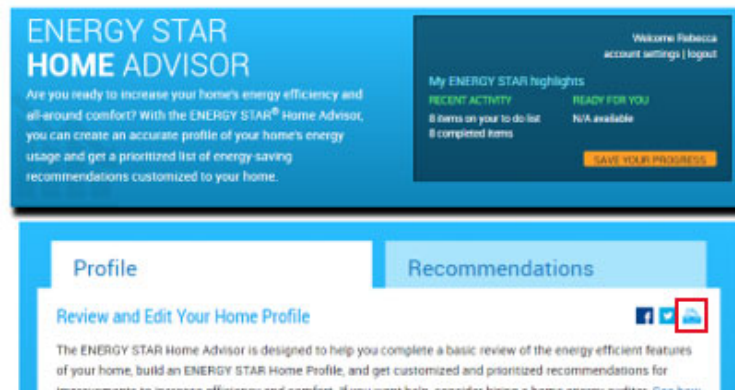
ENERGY STAR
HOME ADVISOR

Are you ready to increase your home's energy efficiency and all-around comfort? With the ENERGY STAR® Home Advisor, you can create an accurate profile of your home's energy usage and get a prioritized list of energy saving recommendations customized to your home.

Welcome Rebecca
account settings | logout

My ENERGY STAR highlights

RECENT ACTIVITY
8 items on your to do list
8 completed items

READY FOR YOU
N/A available

SAVE YOUR PROGRESS

Profile

Recommendations

Review and Edit Your Home Profile

The ENERGY STAR Home Advisor is designed to help you complete a basic review of the energy efficient features of your home, build an ENERGY STAR Home Profile, and get customized and prioritized recommendations for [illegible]